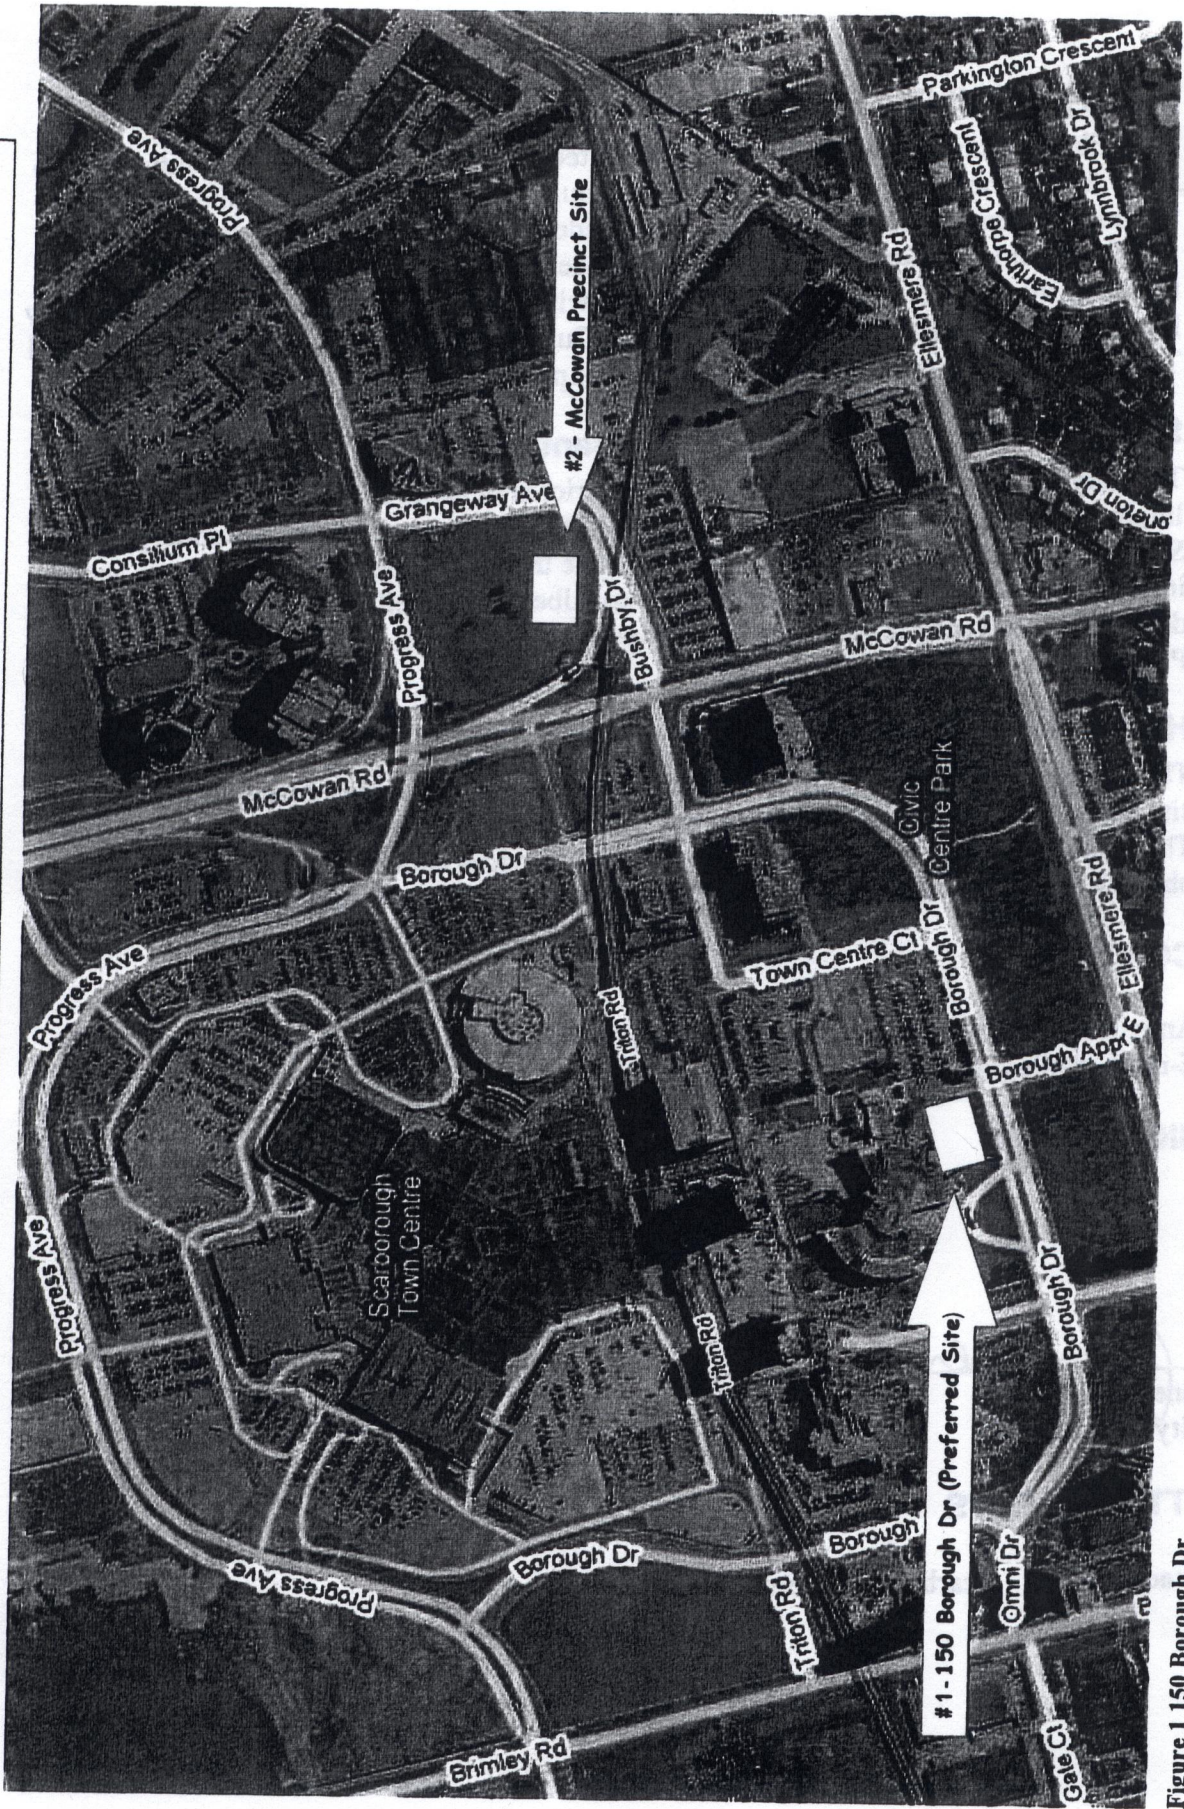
#2 - McCowan Precinct Site
#1 - 150 Borough Dr (Preferred Site)
Progress Ave
Progress Ave
Progress Ave
Progress Ave
Progress Ave
Consilium Pl
Grangeway Ave
Parkington Crescent
Earlthorpe Crescent
Lynnbrook Dr
Ellesmere Rd
Ellesmere Rd
Ellesmere Rd
Bushby Dr
McCowan Rd
McCowan Rd
Borough Dr
Borough Dr
Borough Dr
Borough Dr
Borough
Civic Centre Park
Town Centre Ct
Triton Rd
Triton Rd
Triton Rd
Borough Appr E
Scarborough Town Centre
Omni Dr
Brimley Rd
Gate Ct
Figure 1 150 Borough Dr